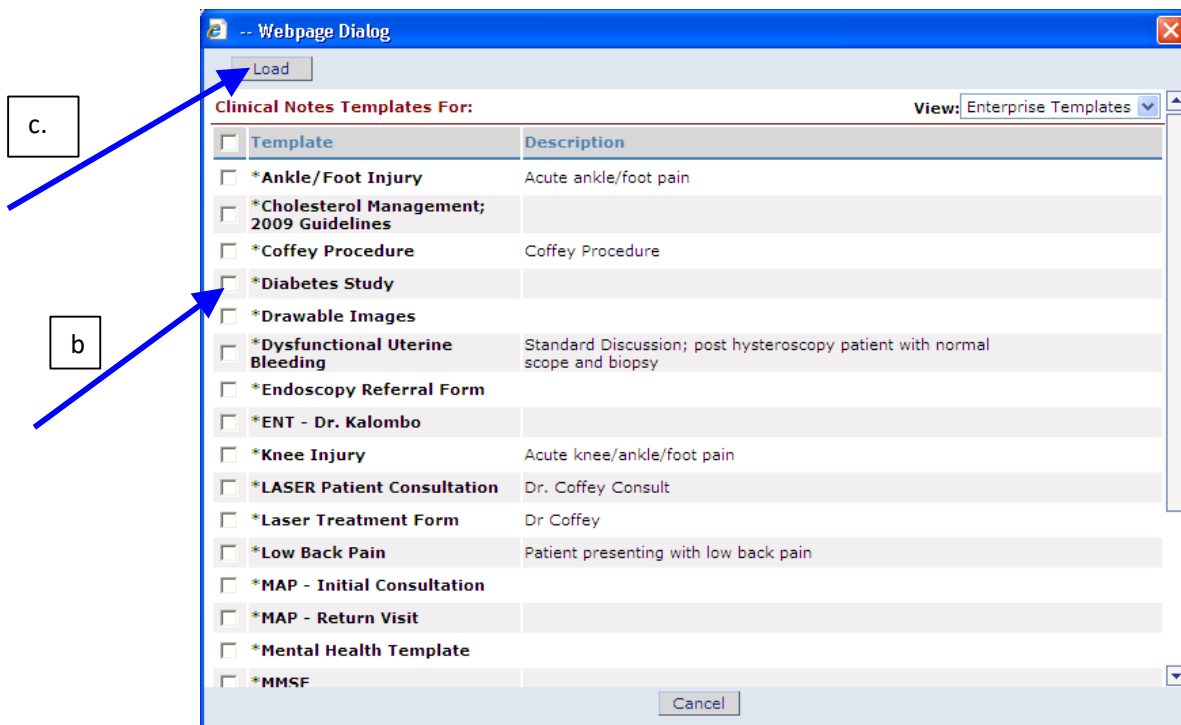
c.

b

-- Webpage Dialog

Load

Clinical Notes Templates For:

View: Enterprise Templates

| Template | Description |
|---|---|
| *Ankle/Foot Injury | Acute ankle/foot pain |
| *Cholesterol Management; 2009 Guidelines | |
| *Coffey Procedure | Coffey Procedure |
| *Diabetes Study | |
| *Drawable Images | |
| *Dysfunctional Uterine Bleeding | Standard Discussion; post hysteroscopy patient with normal scope and biopsy |
| *Endoscopy Referral Form | |
| *ENT - Dr. Kalombo | |
| *Knee Injury | Acute knee/ankle/foot pain |
| *LASER Patient Consultation | Dr. Coffey Consult |
| *Laser Treatment Form | Dr Coffey |
| *Low Back Pain | Patient presenting with low back pain |
| *MAP - Initial Consultation | |
| *MAP - Return Visit | |
| *Mental Health Template | |
| *MMSE | |

Cancel